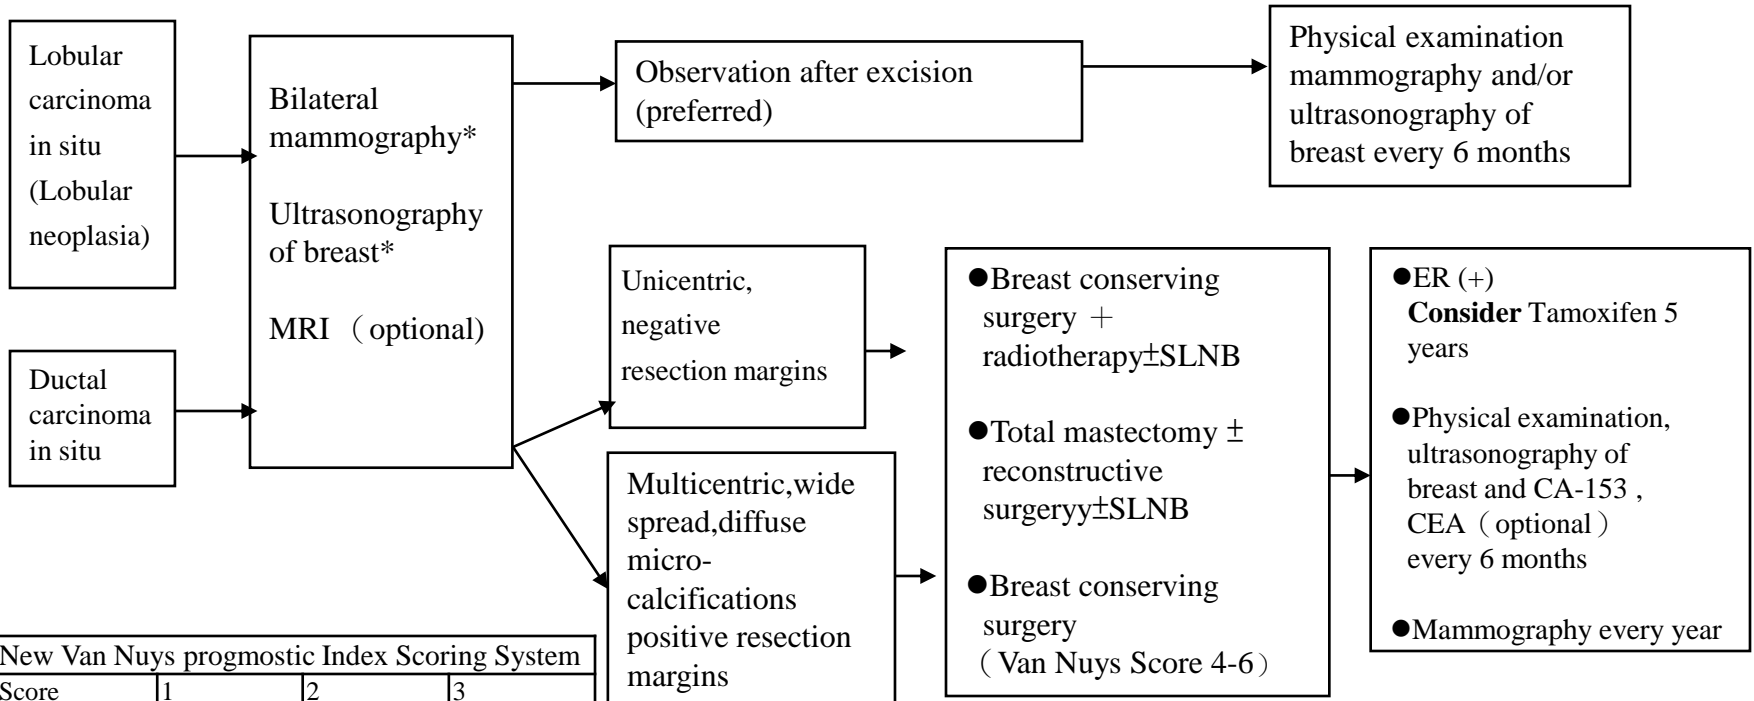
Lobular carcinoma in situ (Lobular neoplasia)

Ductal carcinoma in situ

Bilateral mammography*

Ultrasonography of breast*

MRI （optional)

Observation after excision (preferred)

Physical examination mammography and/or ultrasonography of breast every 6 months

Unicentric, negative resection margins

Multicentric,wide spread,diffuse micro-calcifications positive resection margins

●Breast conserving surgery ＋ radiotherapy±SLNB

●Total mastectomy ± reconstructive surgeryy±SLNB

●Breast conserving surgery （Van Nuys Score 4-6）

●ER (+) **Consider** Tamoxifen 5 years

●Physical examination, ultrasonography of breast and CA-153 , CEA（optional） every 6 months

●Mammography every year

| New Van Nuys progmostic Index Scoring System | | | |
|---|---|---|---|
| Score | 1 | 2 | 3 |